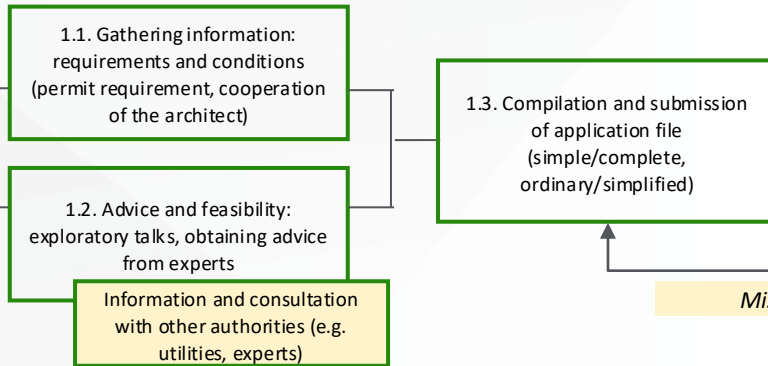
1.1. Gathering information: requirements and conditions (permit requirement, cooperation of the architect)

1.2. Advice and feasibility: exploratory talks, obtaining advice from experts

Information and consultation with other authorities (e.g. utilities, experts)

1.3. Compilation and submission of application file (simple/complete, ordinary/simplified)

Mi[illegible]